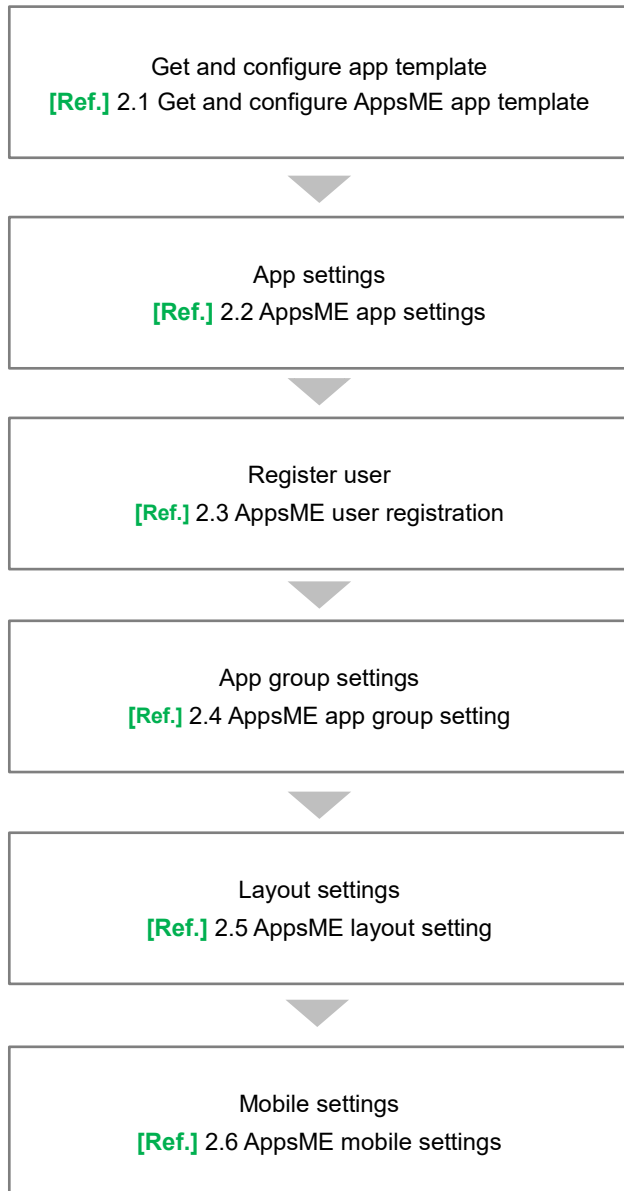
Get and configure app template
[Ref.] 2.1 Get and configure AppsME app template

App settings
[Ref.] 2.2 AppsME app settings

Register user
[Ref.] 2.3 AppsME user registration

App group settings
[Ref.] 2.4 AppsME app group setting

Layout settings
[Ref.] 2.5 AppsME layout setting

Mobile settings
[Ref.] 2.6 AppsME mobile settings